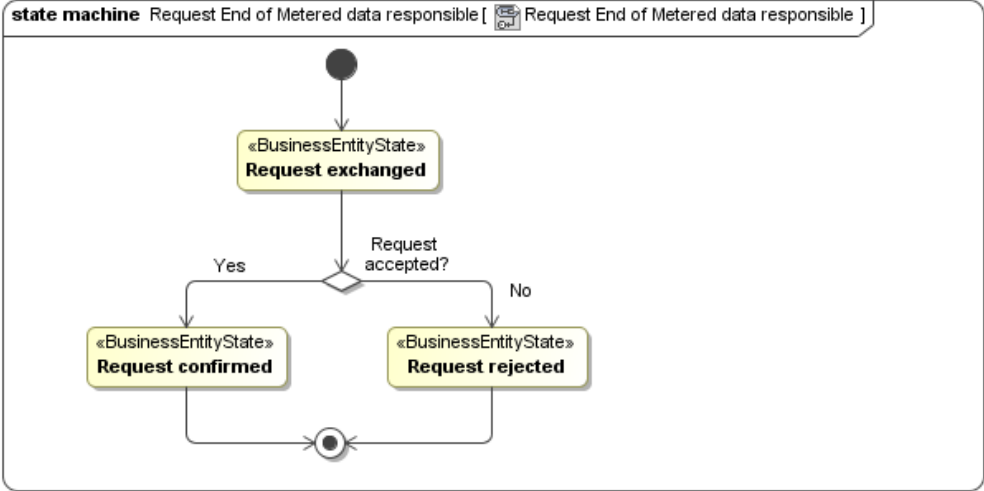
**state machine** Request End of Metered data responsible [ Request End of Metered data responsible ]

«BusinessEntityState»
**Request exchanged**

Request accepted?

Yes

No

«BusinessEntityState»
**Request confirmed**

«BusinessEntityState»
**Request rejected**